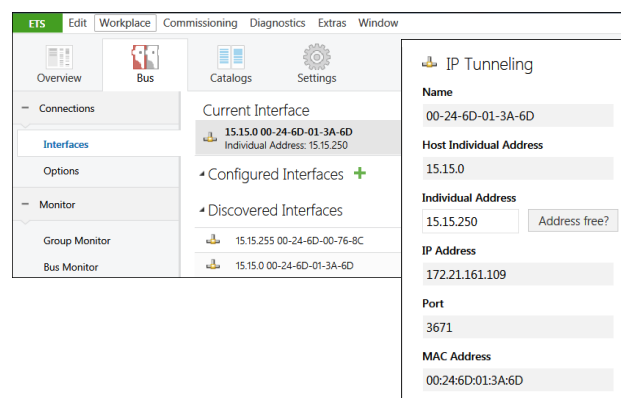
ETS Edit Workplace Commissioning Diagnostics Extras Window

Overview Bus Catalogs Settings

– Connections
Interfaces
Options
– Monitor
Group Monitor
Bus Monitor

Current Interface
15.15.0 00-24-6D-01-3A-6D
Individual Address: 15.15.250

Configured Interfaces +

Discovered Interfaces
15.15.255 00-24-6D-00-76-8C
15.15.0 00-24-6D-01-3A-6D

IP Tunneling

Name
00-24-6D-01-3A-6D

Host Individual Address
15.15.0

Individual Address
15.15.250
Address free?

IP Address
172.21.161.109

Port
3671

MAC Address
00:24:6D:01:3A:6D